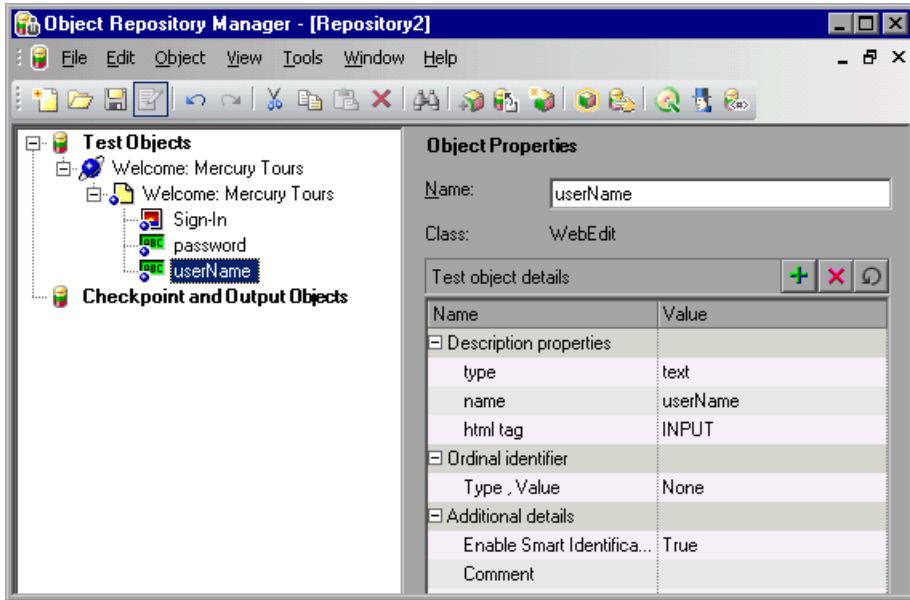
Object Repository Manager - [Repository2]

File Edit Object View Tools Window Help

Test Objects
Welcome: Mercury Tours
Welcome: Mercury Tours
Sign-In
password
userName
Checkpoint and Output Objects

Object Properties

Name: userName

Class: WebEdit

Test object details

| Name | Value |
|---|---|
| ⊟ Description properties | |
| type | text |
| name | userName |
| html tag | INPUT |
| ⊟ Ordinal identifier | |
| Type , Value | None |
| ⊟ Additional details | |
| Enable Smart Identifica... | True |
| Comment | |